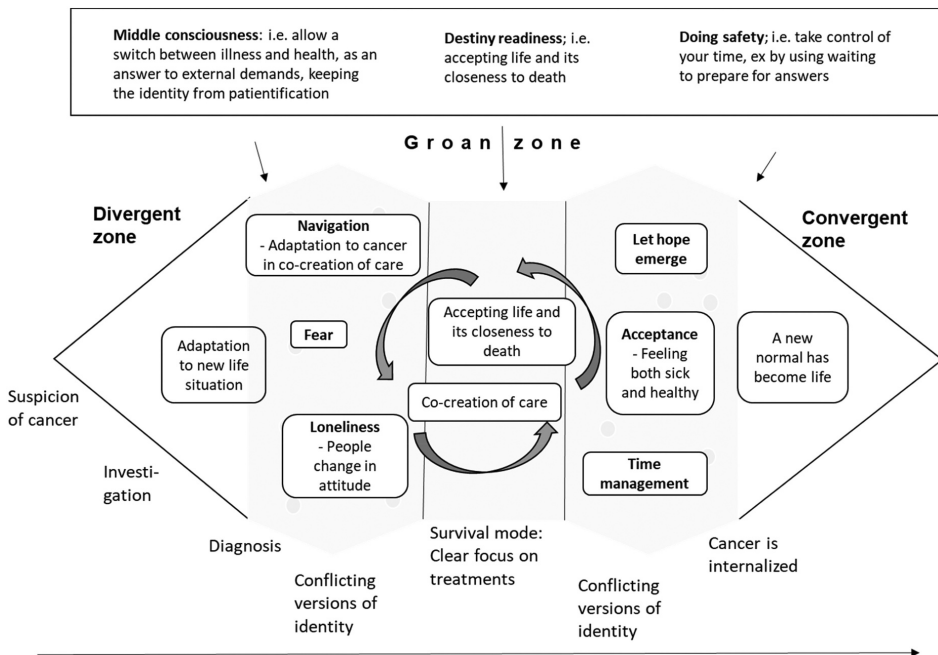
**Middle consciousness**: i.e. allow a switch between illness and health, as an answer to external demands, keeping the identity from patientification

**Destiny readiness**; i.e. accepting life and its closeness to death

**Doing safety**; i.e. take control of your time, ex by using waiting to prepare for answers

Groan zone

**Divergent zone**

**Navigation**
- Adaptation to cancer in co-creation of care

Adaptation to new life situation

**Fear**

Accepting life and its closeness to death

Co-creation of care

**Loneliness**
- People change in attitude

**Let hope emerge**

**Acceptance**
- Feeling both sick and healthy

**Time management**

**Convergent zone**

A new normal has become life

Suspicion of cancer

Investigation

Diagnosis

Conflicting versions of identity

Survival mode: Clear focus on treatments

Conflicting versions of identity

Cancer is internalized